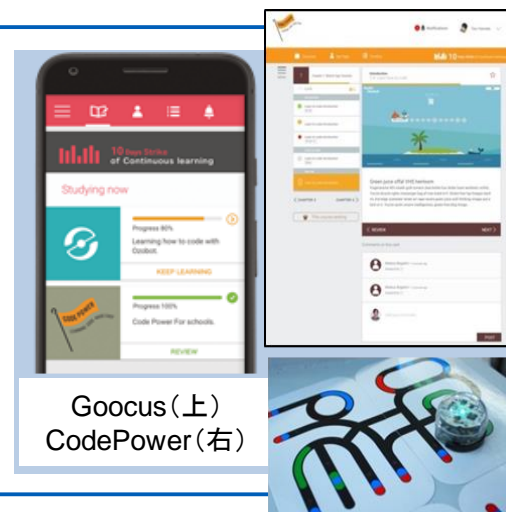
10 Days Strike of Continuous learning

Studying now

Progress 80%
Learning how to code with Ozobot.
KEEP LEARNING

CODE POWER
Progress 100%
Code Power For schools.
REVIEW

Goocus（上）
CodePower（右）

10

Notification

Introduction

Green pure offal Vint heirloom

REVIEW
NEXT